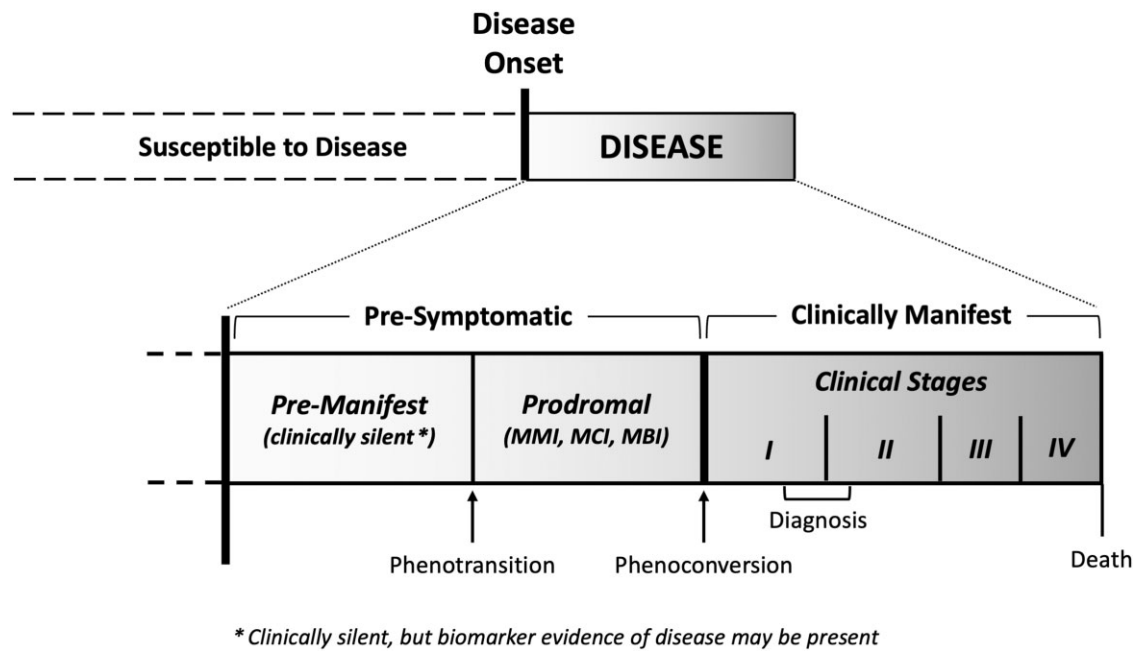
Disease Onset

Susceptible to Disease

DISEASE

Pre-Symptomatic

Clinically Manifest

Pre-Manifest (clinically silent*)

Prodromal (MMI, MCI, MBI)

Clinical Stages

I

II

III

IV

Diagnosis

Phenotransition

Phenoconversion

Death

* Clinically silent, but biomarker evidence of disease may be present